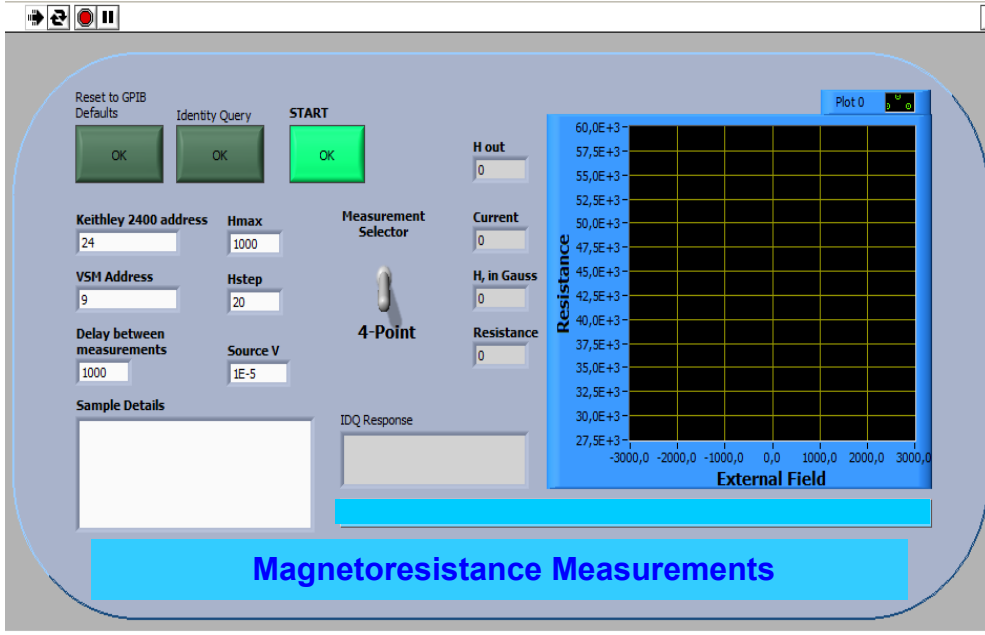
Reset to GPIB Defaults

OK

Identity Query

OK

START

OK

H out
0

Current
0

H, in Gauss
0

Resistance
0

Keithley 2400 address
24

Hmax
1000

VSM Address
9

Hstep
20

Delay between measurements
1000

Source V
1E-5

Measurement Selector

4-Point

Sample Details

IDQ Response

Plot 0

60,0E+3
57,5E+3
55,0E+3
52,5E+3
50,0E+3
47,5E+3
45,0E+3
42,5E+3
40,0E+3
37,5E+3
35,0E+3
32,5E+3
30,0E+3
27,5E+3

Resistance

-3000,0 -2000,0 -1000,0 0,0 1000,0 2000,0 3000,0

External Field

Magnetoresistance Measurements